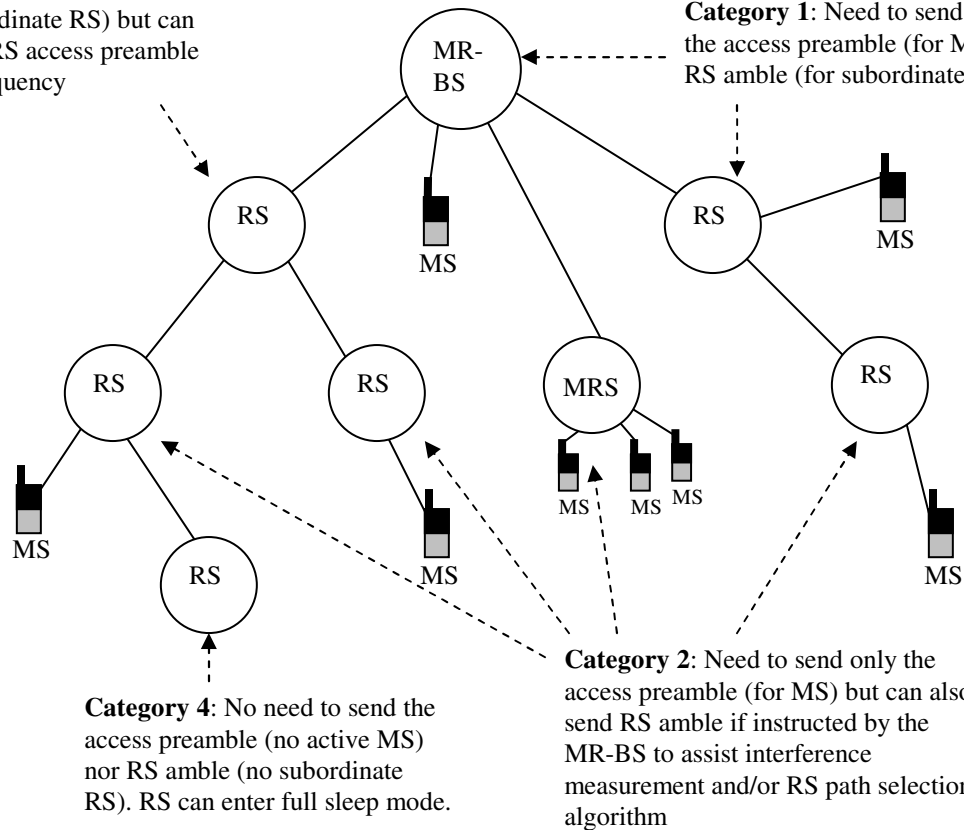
dinate RS) but can RS access preamble quency

Category 1: Need to send the access preamble (for M RS amble (for subordinate

MR-BS

RS

MS

RS

MS

RS

RS

MRS

RS

MS

MS

MS

MS

MS

RS

MS

MS

Category 4: No need to send the access preamble (no active MS) nor RS amble (no subordinate RS). RS can enter full sleep mode.

Category 2: Need to send only the access preamble (for MS) but can also send RS amble if instructed by the MR-BS to assist interference measurement and/or RS path selection algorithm